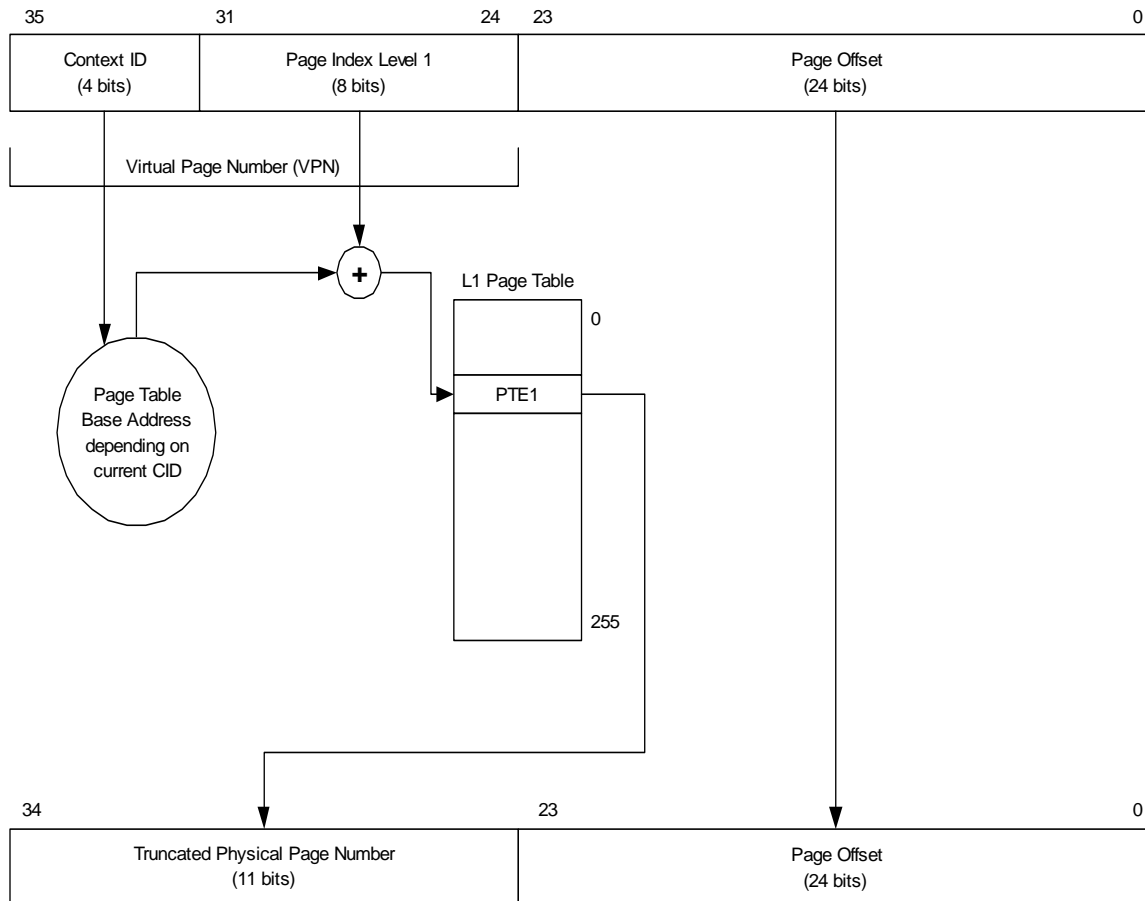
35 31 24 23 0

Context ID (4 bits)

Page Index Level 1 (8 bits)

Page Offset (24 bits)

Virtual Page Number (VPN)

+

L1 Page Table

0

Page Table Base Address depending on current CID

PTE1

255

34 23 0

Truncated Physical Page Number (11 bits)

Page Offset (24 bits)